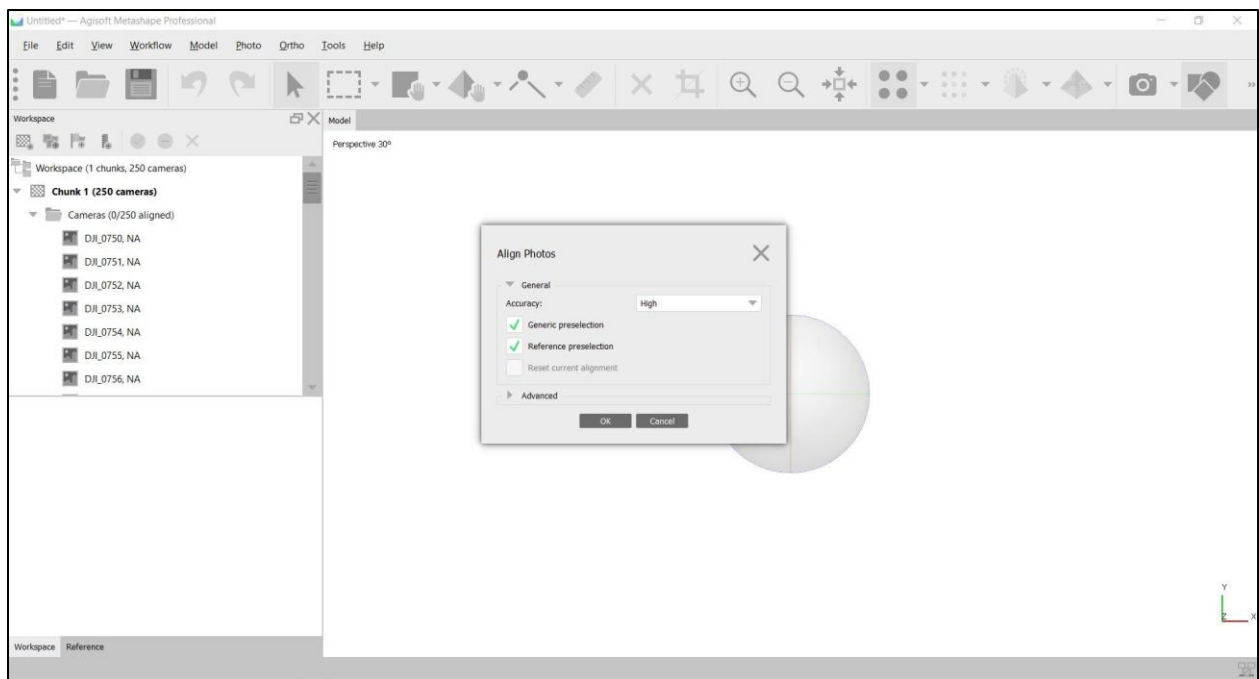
Untitled* — Agisoft Metashape Professional

File Edit View Workflow Model Photo Ortho Tools Help

Workspace

Workspace (1 chunks, 250 cameras)
Chunk 1 (250 cameras)
Cameras (0/250 aligned)
DJI_0750, NA
DJI_0751, NA
DJI_0752, NA
DJI_0753, NA
DJI_0754, NA
DJI_0755, NA
DJI_0756, NA

Model
Perspective 30°

Align Photos
General
Accuracy: High
Generic preselection
Reference preselection
Reset current alignment
Advanced
OK Cancel

Y
Z X

Workspace Reference